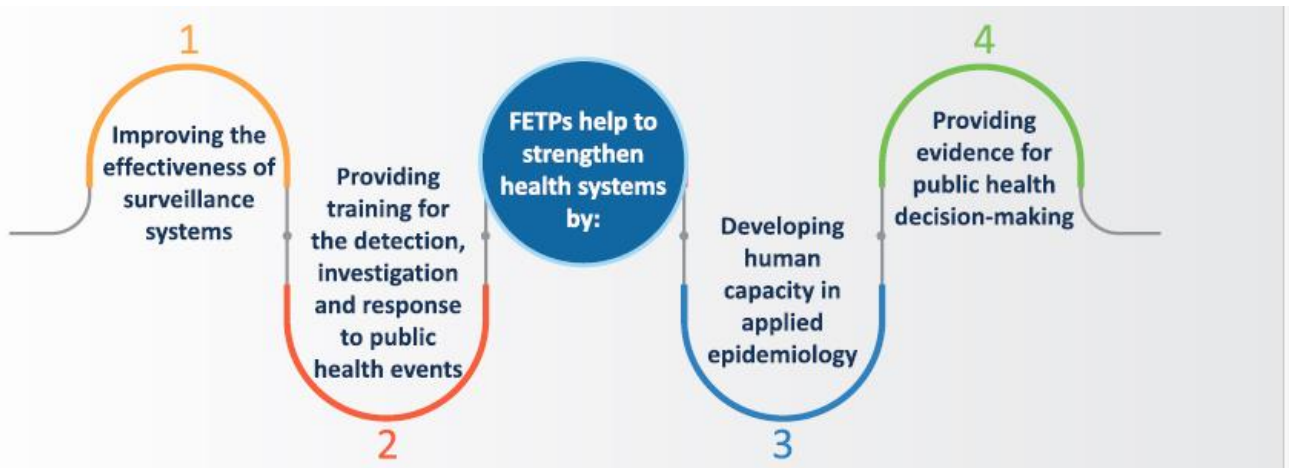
1

Improving the effectiveness of surveillance systems

Providing training for the detection, investigation and response to public health events

2

FETPs help to strengthen health systems by:

Developing human capacity in applied epidemiology

3

4

Providing evidence for public health decision-making